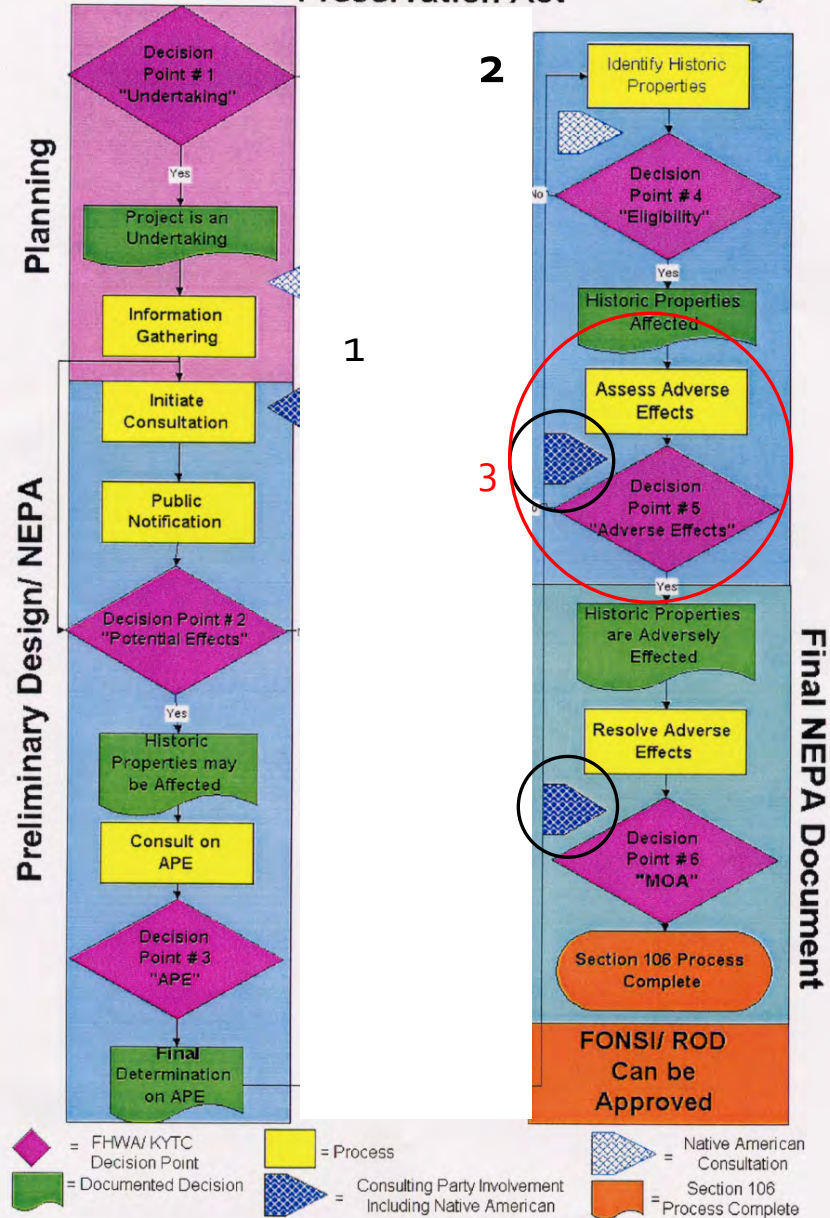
Preservation Act

Planning

Decision Point # 1 "Undertaking"

Yes

Project is an Undertaking

Information Gathering

Preliminary Design/ NEPA

Initiate Consultation

Public Notification

Decision Point # 2 "Potential Effects"

Yes

Historic Properties may be Affected

Consult on APE

Decision Point # 3 "APE"

Final Determination on APE

1

2

Identify Historic Properties

No

Decision Point # 4 "Eligibility"

Yes

Historic Properties Affected

Assess Adverse Effects

3

Decision Point # 5 "Adverse Effects"

Yes

Final NEPA Document

Historic Properties are Adversely Effected

Resolve Adverse Effects

Decision Point # 6 "MOA"

Section 106 Process Complete

FONSI/ ROD Can be Approved

= FHWA/ KYTC Decision Point

= Documented Decision

= Process

= Consulting Party Involvement Including Native American

= Native American Consultation

= Section 106 Process Complete